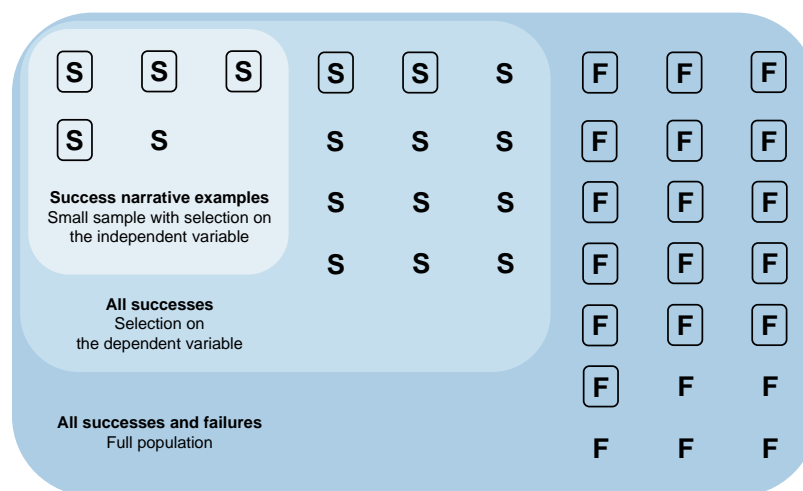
S S S S S S

S S S S S

Success narrative examples
Small sample with selection on the independent variable

S S S

S S S

All successes
Selection on the dependent variable

F F F
F F F
F F F
F F F
F F F
F F F

All successes and failures
Full population

F F F